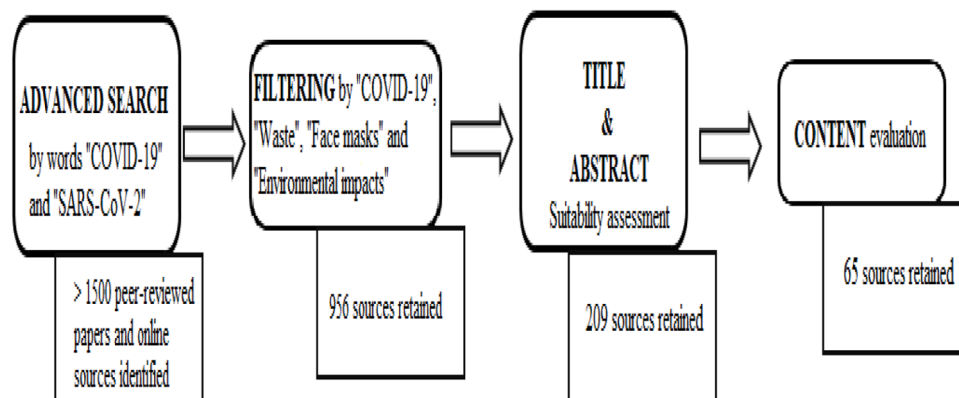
ADVANCED SEARCH by words "COVID-19" and "SARS-CoV-2"

> 1500 peer-reviewed papers and online sources identified

FILTERING by "COVID-19", "Waste", "Face masks" and "Environmental impacts"

956 sources retained

TITLE & ABSTRACT Suitability assessment

209 sources retained

CONTENT evaluation

65 sources retained